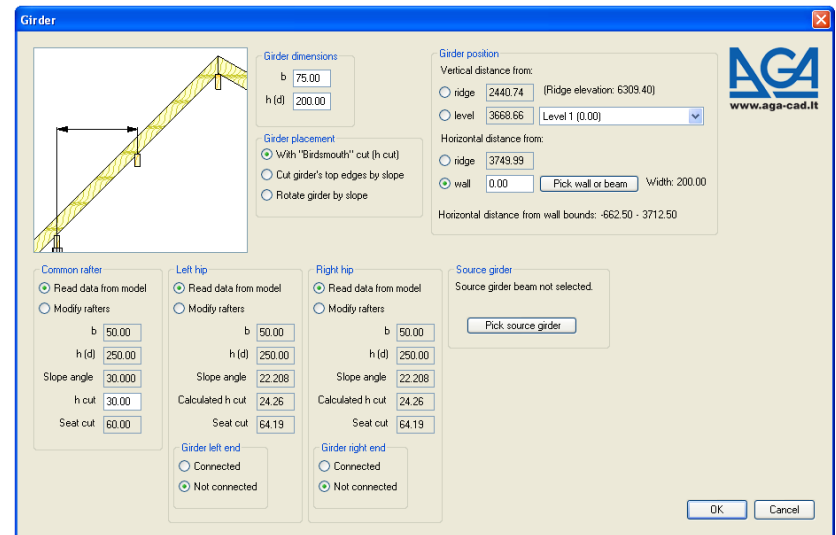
Girder

Girder dimensions
b 75.00
h (d) 200.00

Girder placement
With "Birdsmouth" cut (h cut)
Cut girder's top edges by slope
Rotate girder by slope

Girder position
Vertical distance from:
ridge 2440.74 (Ridge elevation: 6309.40)
level 3668.66 Level 1 (0.00)
Horizontal distance from:
ridge 3749.99
wall 0.00 Pick wall or beam Width: 200.00
Horizontal distance from wall bounds: -662.50 - 3712.50

AGA
www.aga-cad.lt

Common rafter
Read data from model
Modify rafters
b 50.00
h (d) 250.00
Slope angle 30.000
h cut 30.00
Seat cut 60.00

Left hip
Read data from model
Modify rafters
b 50.00
h (d) 250.00
Slope angle 22.208
Calculated h cut 24.26
Seat cut 64.19
Girder left end
Connected
Not connected

Right hip
Read data from model
Modify rafters
b 50.00
h (d) 250.00
Slope angle 22.208
Calculated h cut 24.26
Seat cut 64.19
Girder right end
Connected
Not connected

Source girder
Source girder beam not selected.
Pick source girder

OK
Cancel